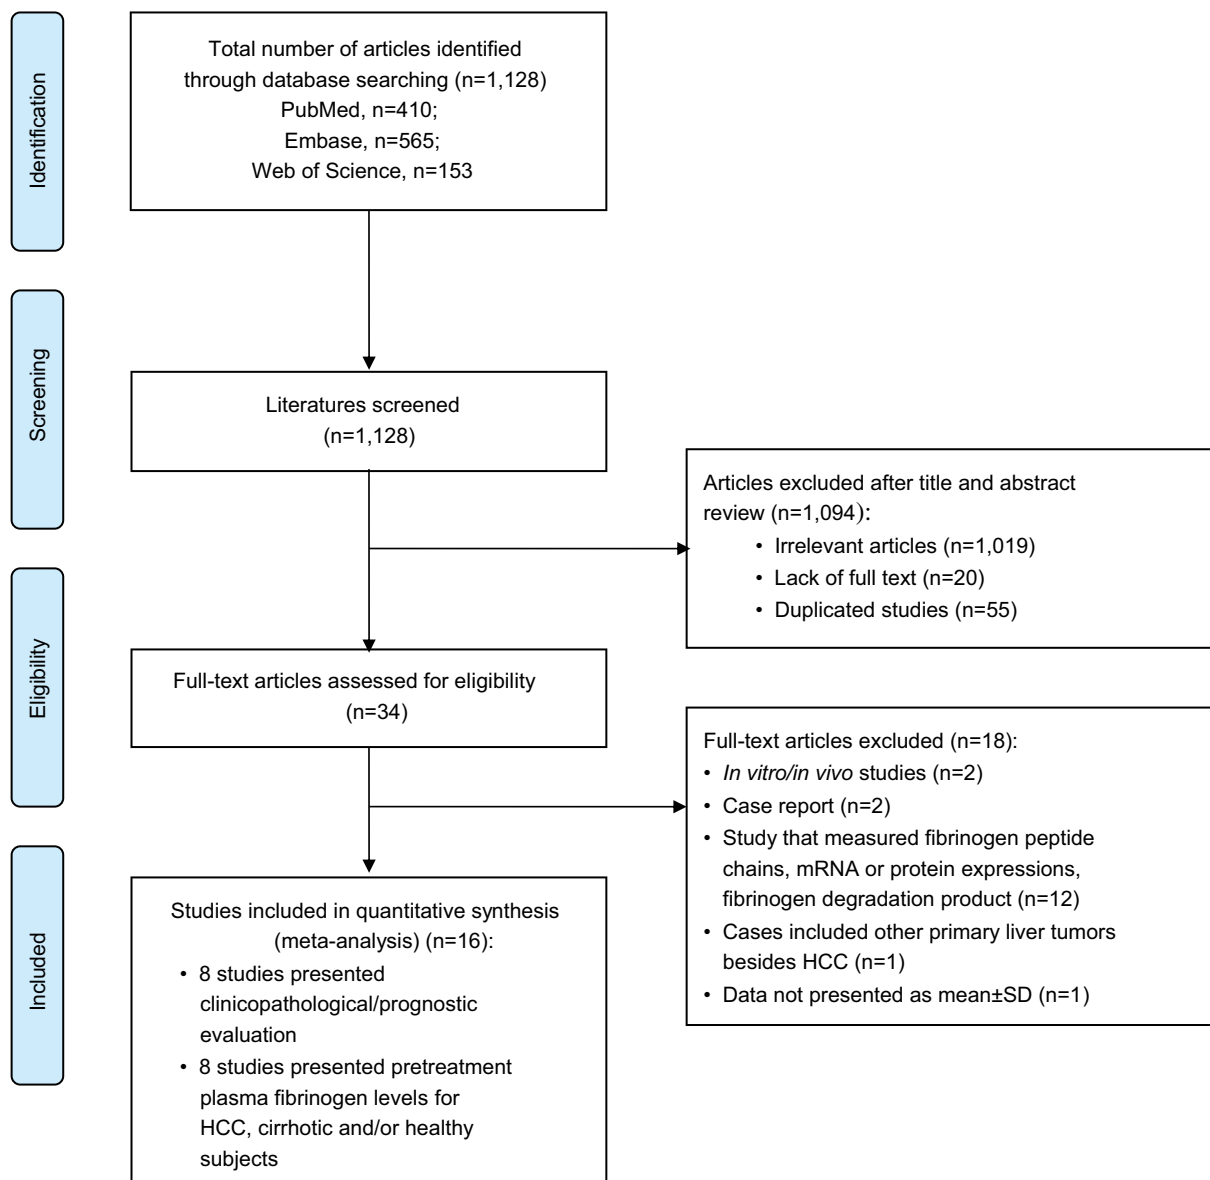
Identification

Total number of articles identified through database searching (n=1,128)
PubMed, n=410;
Embase, n=565;
Web of Science, n=153

Screening

Literatures screened
(n=1,128)

Articles excluded after title and abstract review (n=1,094):
• Irrelevant articles (n=1,019)
• Lack of full text (n=20)
• Duplicated studies (n=55)

Eligibility

Full-text articles assessed for eligibility
(n=34)

Full-text articles excluded (n=18):
• *In vitro/in vivo* studies (n=2)
• Case report (n=2)
• Study that measured fibrinogen peptide chains, mRNA or protein expressions, fibrinogen degradation product (n=12)
• Cases included other primary liver tumors besides HCC (n=1)
• Data not presented as mean±SD (n=1)

Included

Studies included in quantitative synthesis (meta-analysis) (n=16):
• 8 studies presented clinicopathological/prognostic evaluation
• 8 studies presented pretreatment plasma fibrinogen levels for HCC, cirrhotic and/or healthy subjects